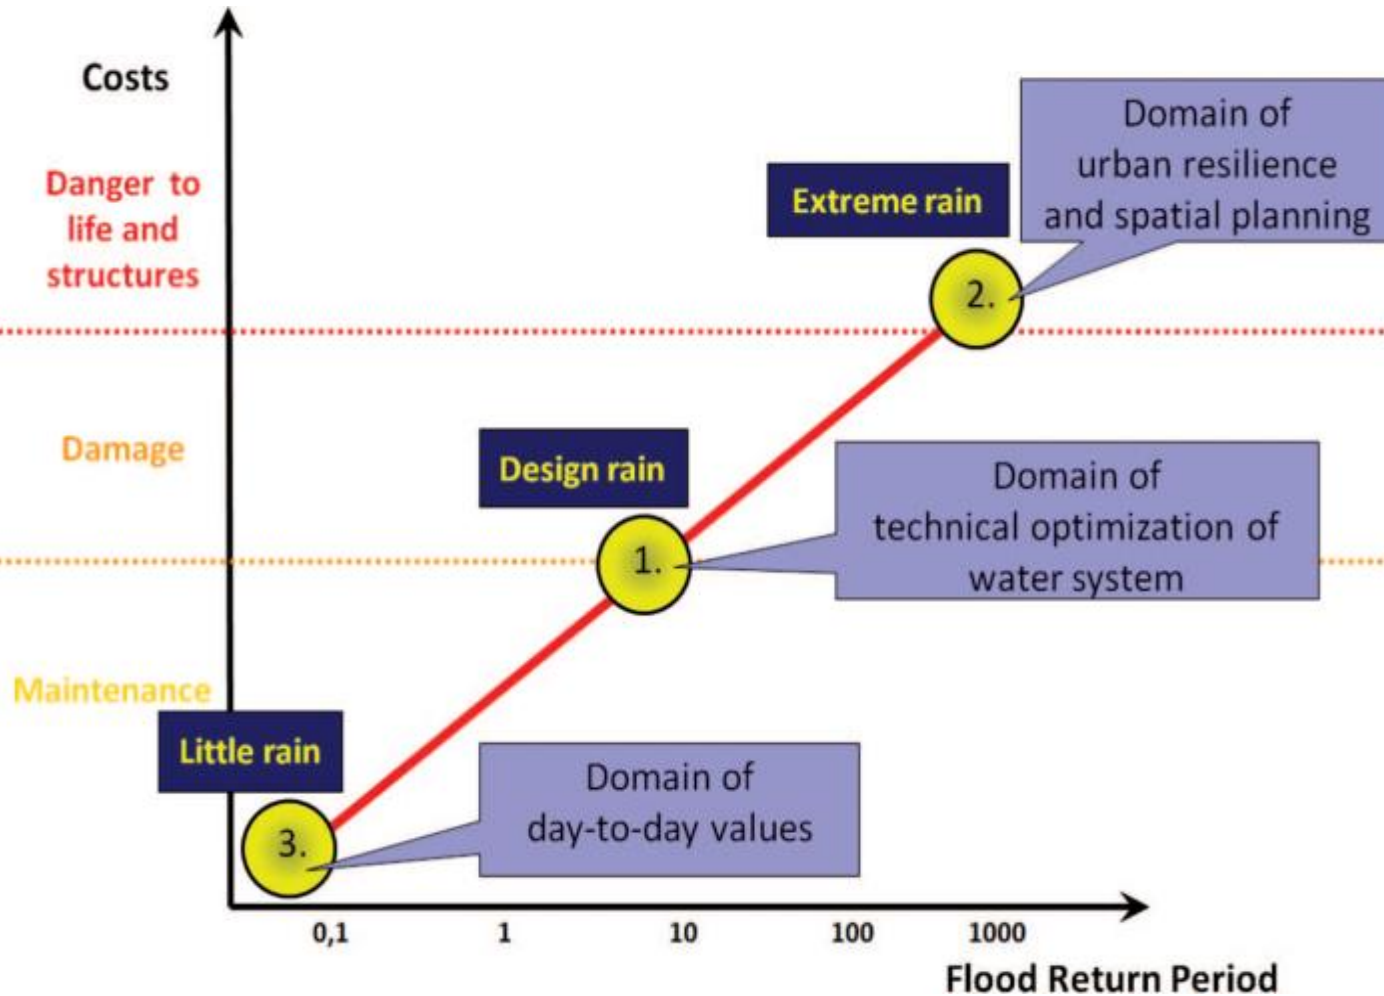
Costs

Danger to life and structures

Extreme rain

Domain of urban resilience and spatial planning

2.

Damage

Design rain

Domain of technical optimization of water system

1.

Maintenance

Little rain

Domain of day-to-day values

3.

0,1
1
10
100
1000

Flood Return Period